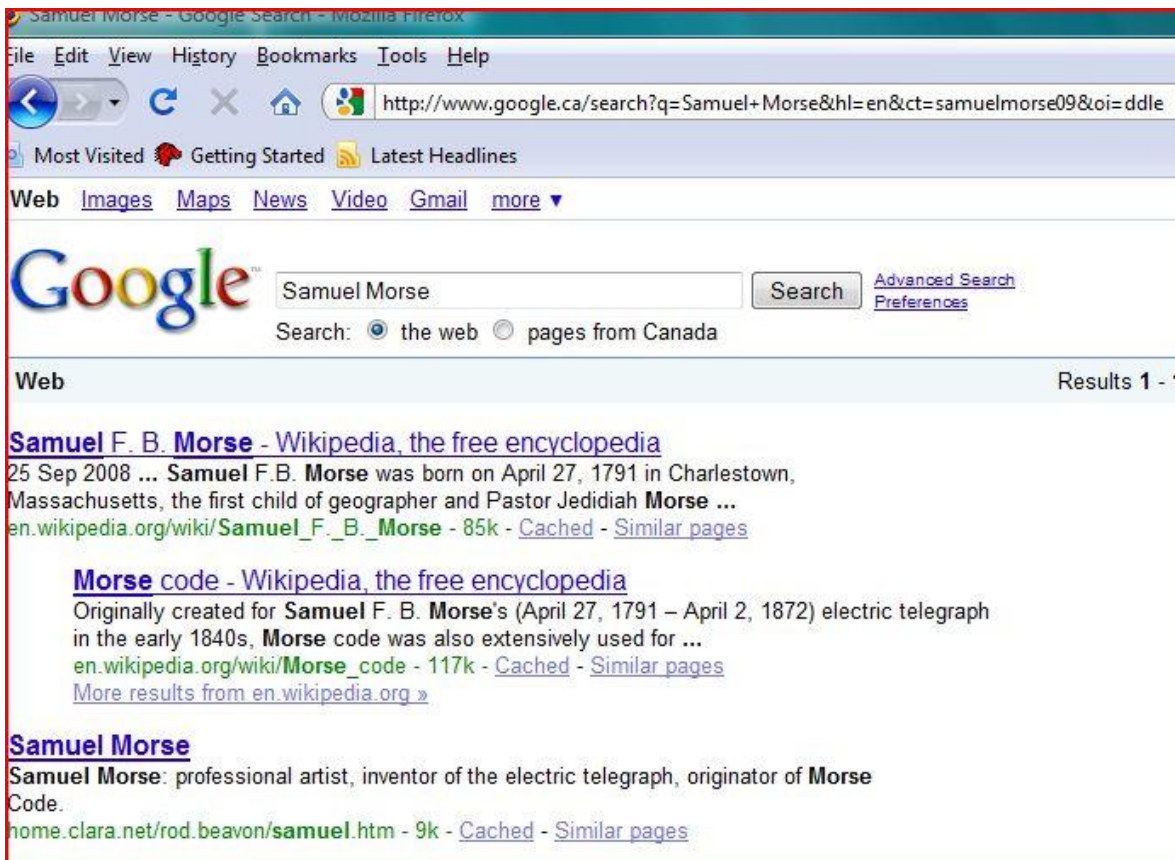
Samuel Morse - Google Search - Mozilla Firefox

ile Edit View History Bookmarks Tools Help

http://www.google.ca/search?q=Samuel+Morse&hl=en&ct=samuelmorse09&oi=ddle

Most Visited Getting Started Latest Headlines

Web Images Maps News Video Gmail more ▼

Google

Samuel Morse

Search

Advanced Search
Preferences

Search: the web pages from Canada

Web

Results 1 - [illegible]

Samuel F. B. Morse - Wikipedia, the free encyclopedia
25 Sep 2008 ... Samuel F.B. Morse was born on April 27, 1791 in Charlestown, Massachusetts, the first child of geographer and Pastor Jedidiah Morse ...
en.wikipedia.org/wiki/Samuel_F._B._Morse - 85k - Cached - Similar pages

Morse code - Wikipedia, the free encyclopedia
Originally created for Samuel F. B. Morse's (April 27, 1791 – April 2, 1872) electric telegraph in the early 1840s, Morse code was also extensively used for ...
en.wikipedia.org/wiki/Morse_code - 117k - Cached - Similar pages
More results from en.wikipedia.org »

Samuel Morse
Samuel Morse: professional artist, inventor of the electric telegraph, originator of Morse Code.
home.clara.net/rod.beavon/samuel.htm - 9k - Cached - Similar pages